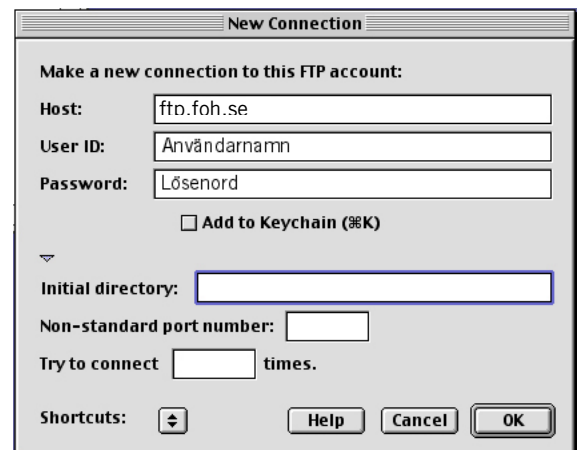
New Connection

Make a new connection to this FTP account:

Host: ftp.foh.se

User ID: Användarnamn

Password: Lösenord

Add to Keychain (⌘K)

Initial directory:

Non-standard port number:

Try to connect times.

Shortcuts:

Help Cancel OK